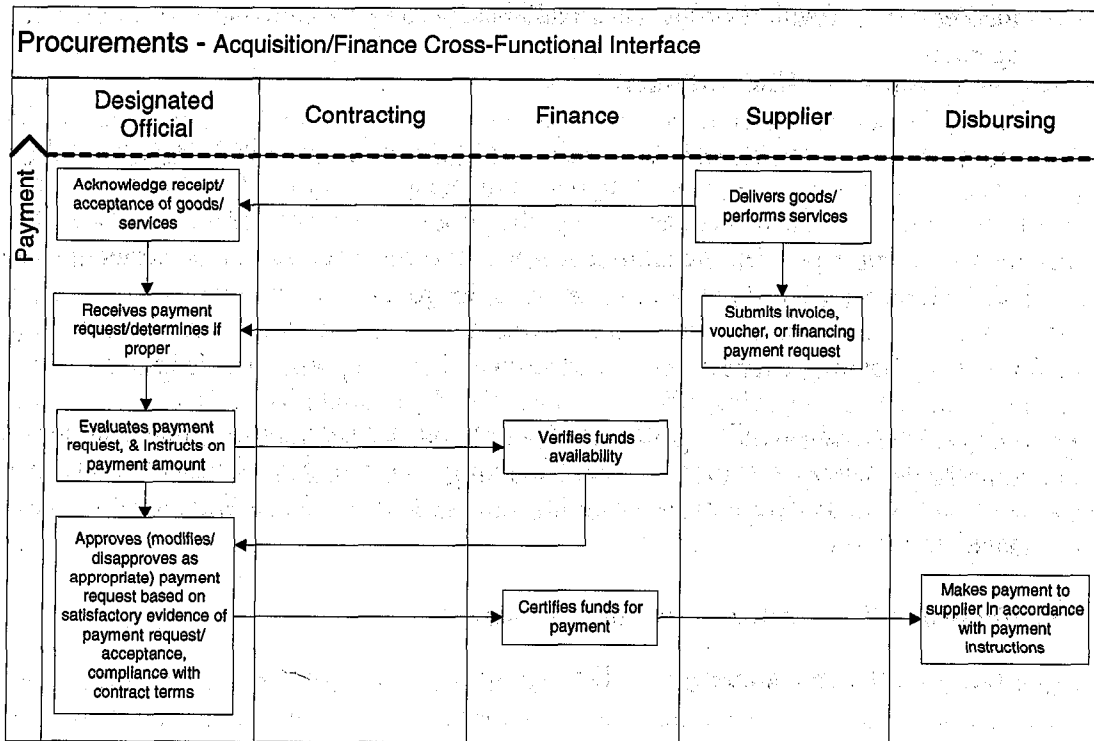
Procurements - Acquisition/Finance Cross-Functional Interface

Designated Official

Contracting

Finance

Supplier

Disbursing

Payment

Acknowledge receipt/ acceptance of goods/ services

Delivers goods/ performs services

Receives payment request/determines if proper

Submits invoice, voucher, or financing payment request

Evaluates payment request, & instructs on payment amount

Verifies funds availability

Approves (modifies/ disapproves as appropriate) payment request based on satisfactory evidence of payment request/ acceptance, compliance with contract terms

Certifies funds for payment

Makes payment to supplier in accordance with payment instructions